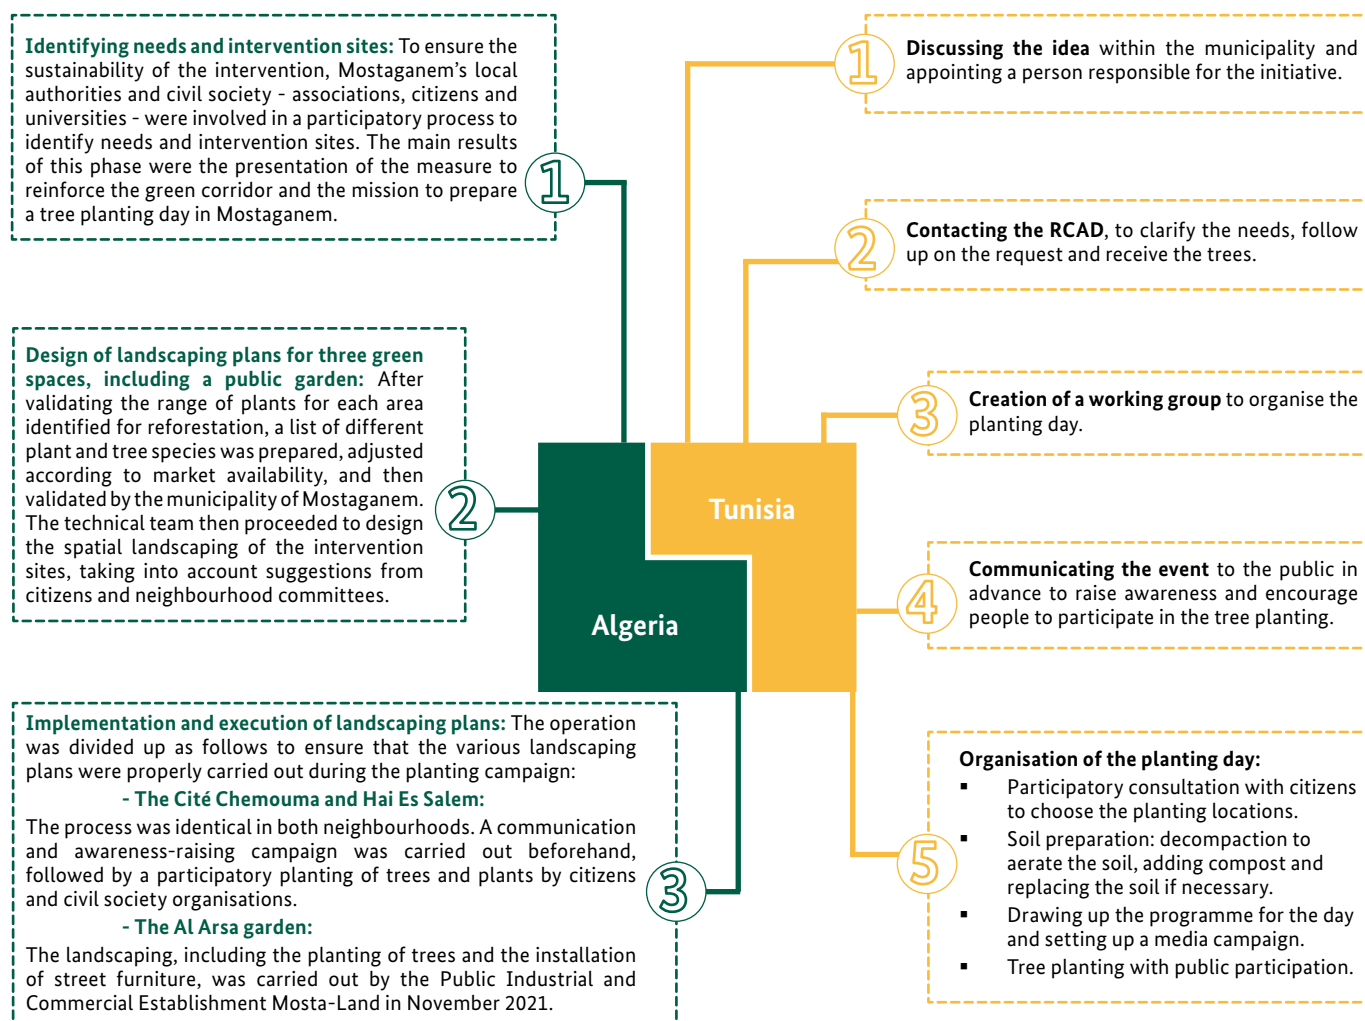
**Identifying needs and intervention sites:** To ensure the sustainability of the intervention, Mostaganem's local authorities and civil society - associations, citizens and universities - were involved in a participatory process to identify needs and intervention sites. The main results of this phase were the presentation of the measure to reinforce the green corridor and the mission to prepare a tree planting day in Mostaganem.

1

**Design of landscaping plans for three green spaces, including a public garden:** After validating the range of plants for each area identified for reforestation, a list of different plant and tree species was prepared, adjusted according to market availability, and then validated by the municipality of Mostaganem. The technical team then proceeded to design the spatial landscaping of the intervention sites, taking into account suggestions from citizens and neighbourhood committees.

2

**Implementation and execution of landscaping plans:** The operation was divided up as follows to ensure that the various landscaping plans were properly carried out during the planting campaign:

- The Cité Chemouma and Hai Es Salem:

The process was identical in both neighbourhoods. A communication and awareness-raising campaign was carried out beforehand, followed by a participatory planting of trees and plants by citizens and civil society organisations.

- The Al Arsa garden:

The landscaping, including the planting of trees and the installation of street furniture, was carried out by the Public Industrial and Commercial Establishment Mosta-Land in November 2021.

3

Tunisia

Algeria

1

**Discussing the idea** within the municipality and appointing a person responsible for the initiative.

2

**Contacting the RCAD**, to clarify the needs, follow up on the request and receive the trees.

3

**Creation of a working group** to organise the planting day.

4

**Communicating the event** to the public in advance to raise awareness and encourage people to participate in the tree planting.

5

**Organisation of the planting day:**
- Participatory consultation with citizens to choose the planting locations.
- Soil preparation: decompaction to aerate the soil, adding compost and replacing the soil if necessary.
- Drawing up the programme for the day and setting up a media campaign.
- Tree planting with public participation.